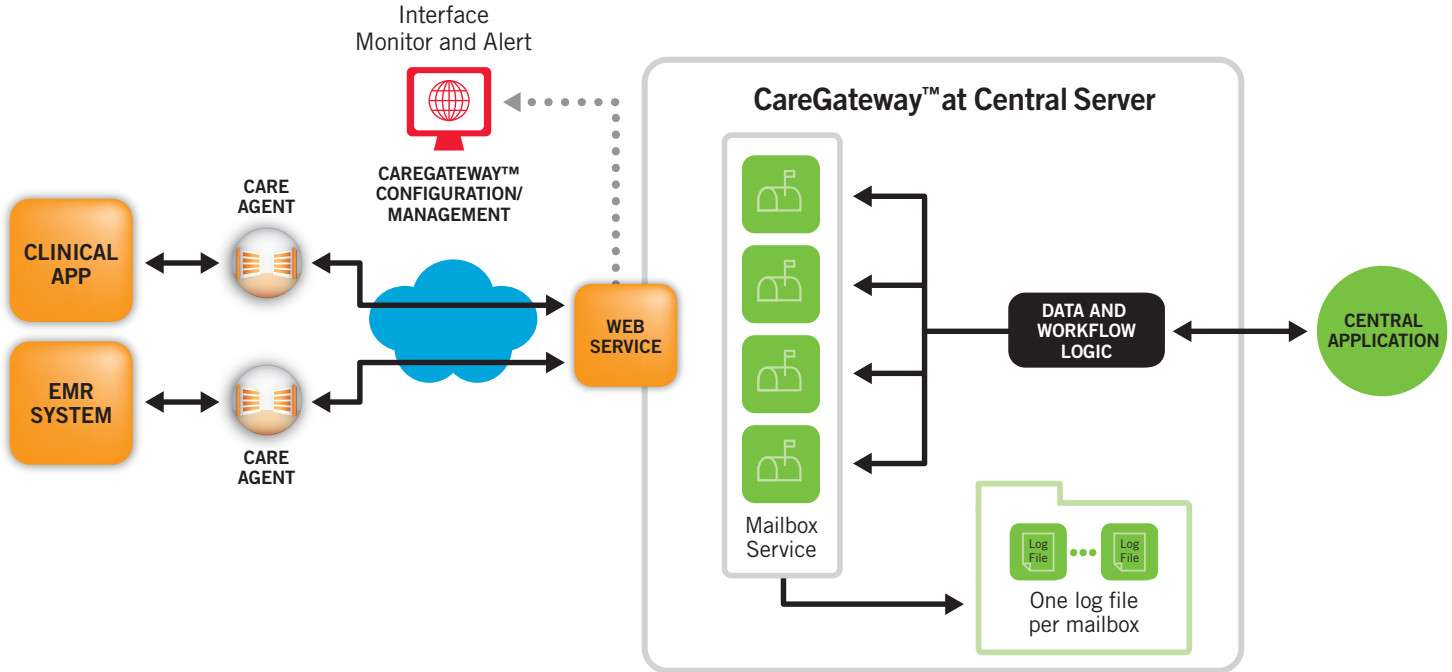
Interface Monitor and Alert

CAREGATEWAY™ CONFIGURATION/ MANAGEMENT

CareGateway™at Central Server

CARE AGENT

CLINICAL APP

EMR SYSTEM

CARE AGENT

WEB SERVICE

DATA AND WORKFLOW LOGIC

CENTRAL APPLICATION

Mailbox Service

Log File

Log File

One log file per mailbox